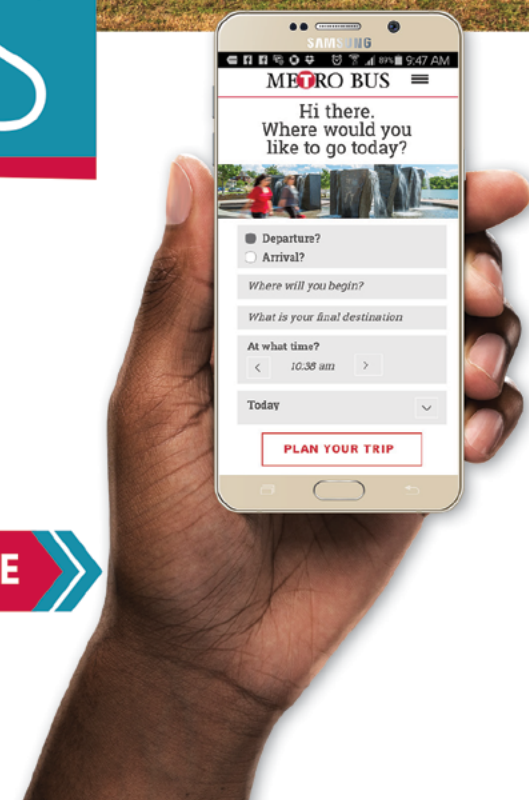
SAMSUNG

89% 9:47 AM

METRO BUS

Hi there.
Where would you like to go today?

Departure?
Arrival?

Where will you begin?

What is your final destination

At what time?
10:38 am

Today

PLAN YOUR TRIP

E